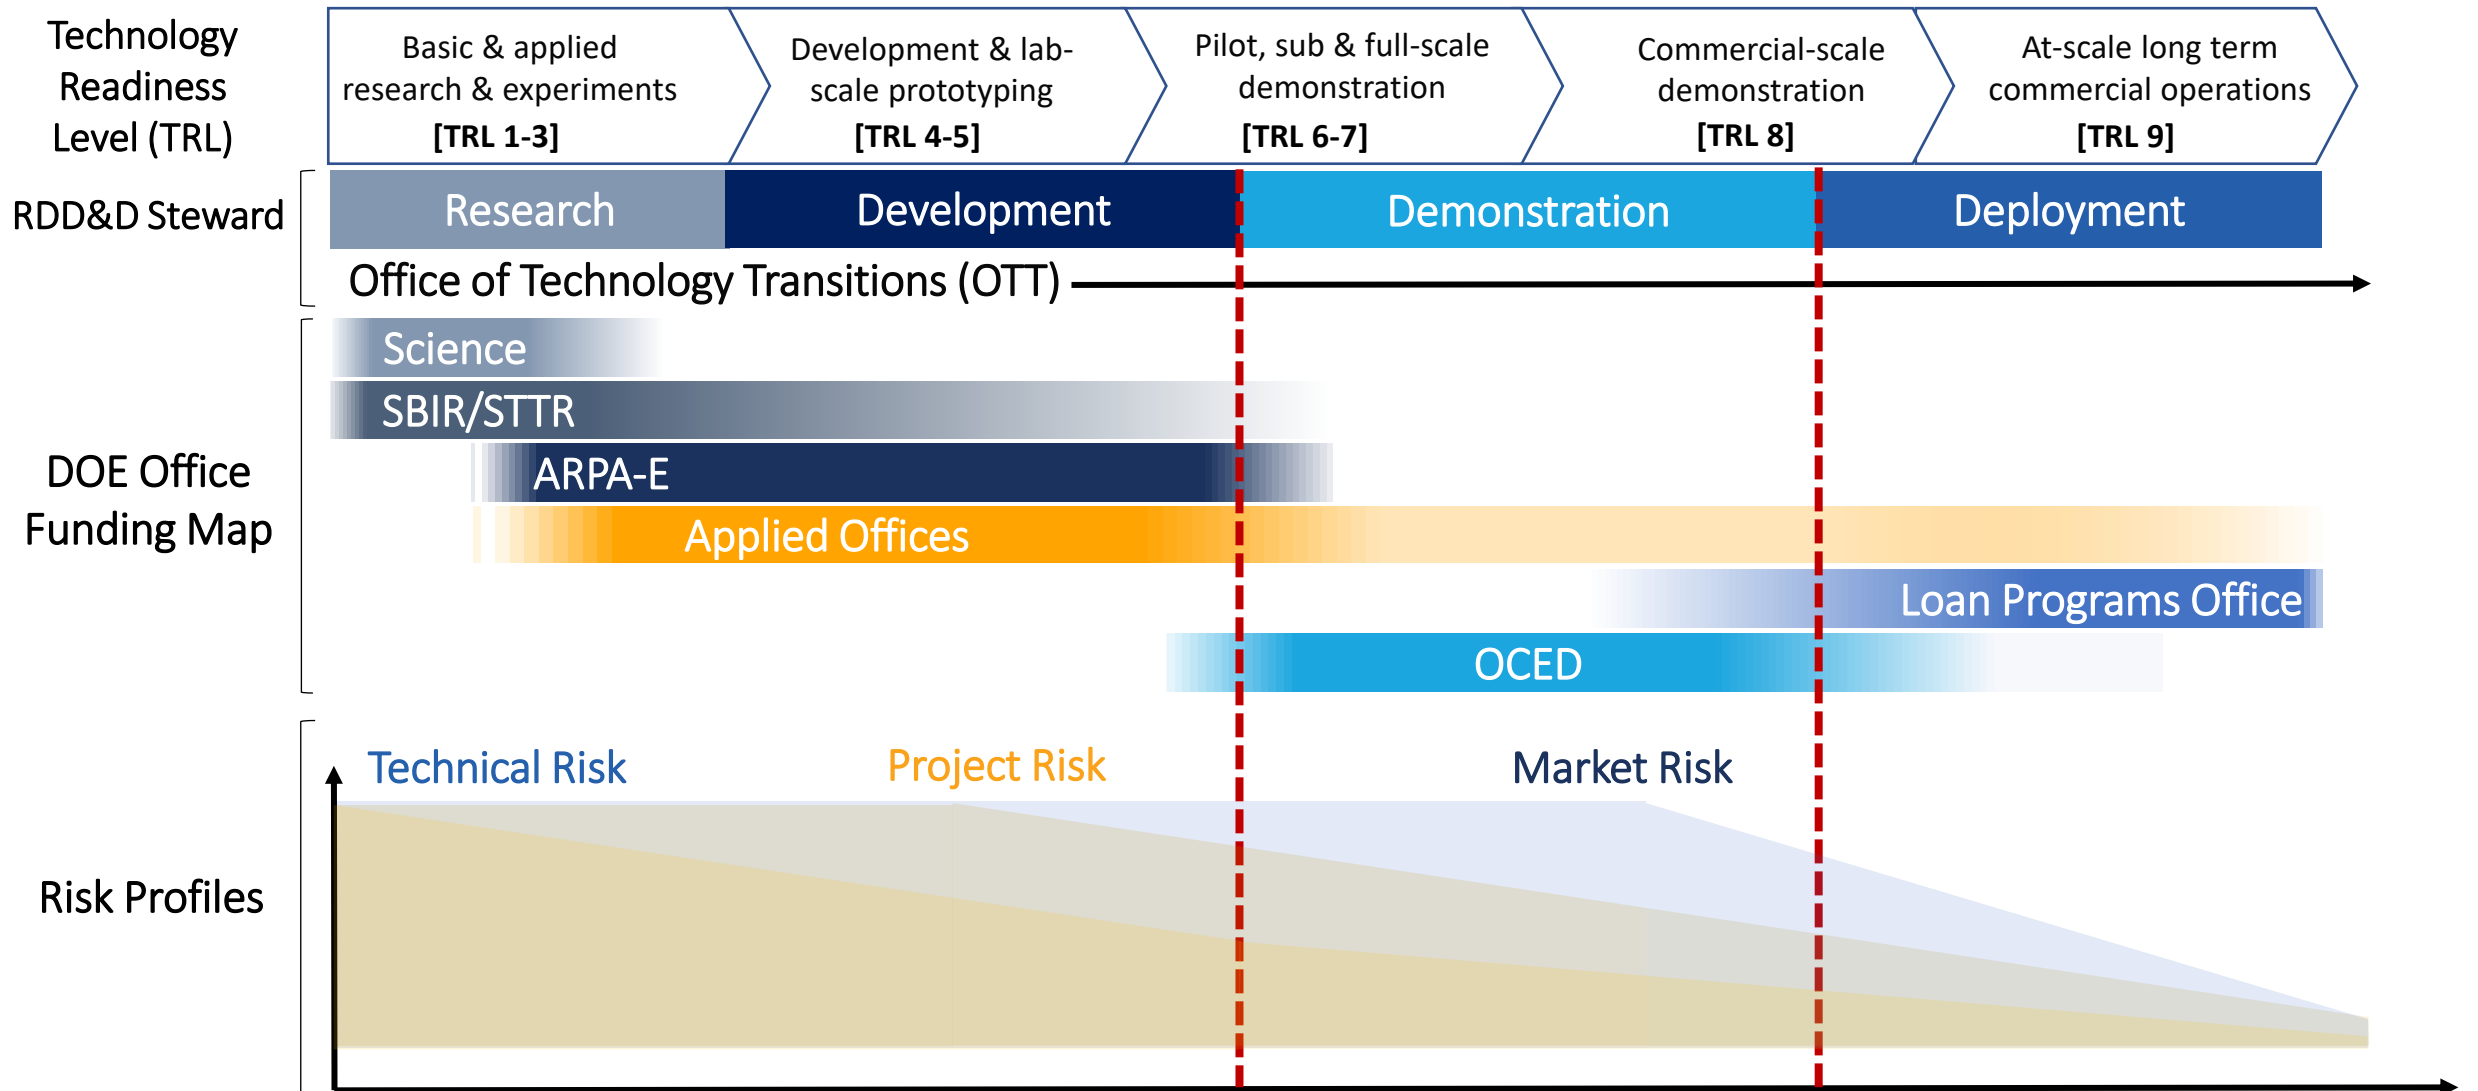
Technology Readiness Level (TRL)

Basic & applied research & experiments [TRL 1-3]

Development & lab-scale prototyping [TRL 4-5]

Pilot, sub & full-scale demonstration [TRL 6-7]

Commercial-scale demonstration [TRL 8]

At-scale long term commercial operations [TRL 9]

RDD&D Steward

Research

Development

Demonstration

Deployment

Office of Technology Transitions (OTT)

DOE Office Funding Map

Science

SBIR/STTR

ARPA-E

Applied Offices

Loan Programs Office

OCED

Risk Profiles

Technical Risk

Project Risk

Market Risk